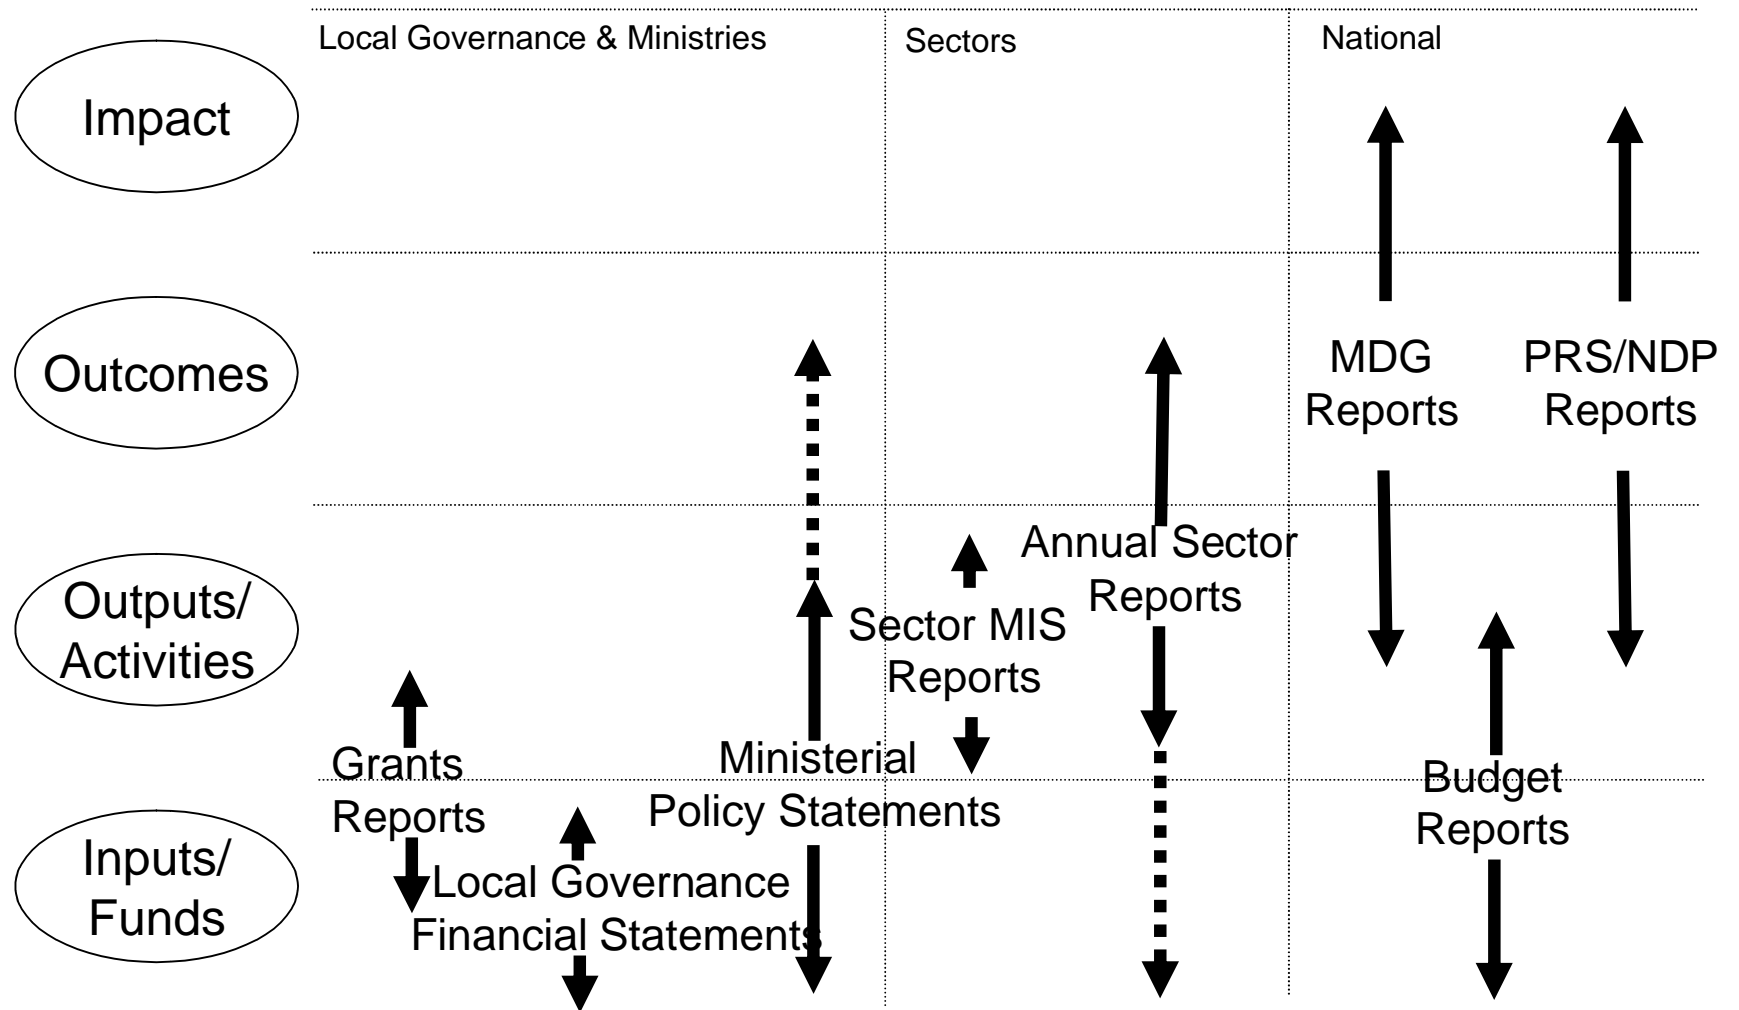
Local Governance & Ministries
Sectors
National

Impact

Outcomes

Outputs/ Activities

Inputs/ Funds

MDG Reports

PRS/NDP Reports

Annual Sector Reports

Sector MIS Reports

Ministerial Policy Statements

Grants Reports

Local Governance Financial Statements

Budget Reports